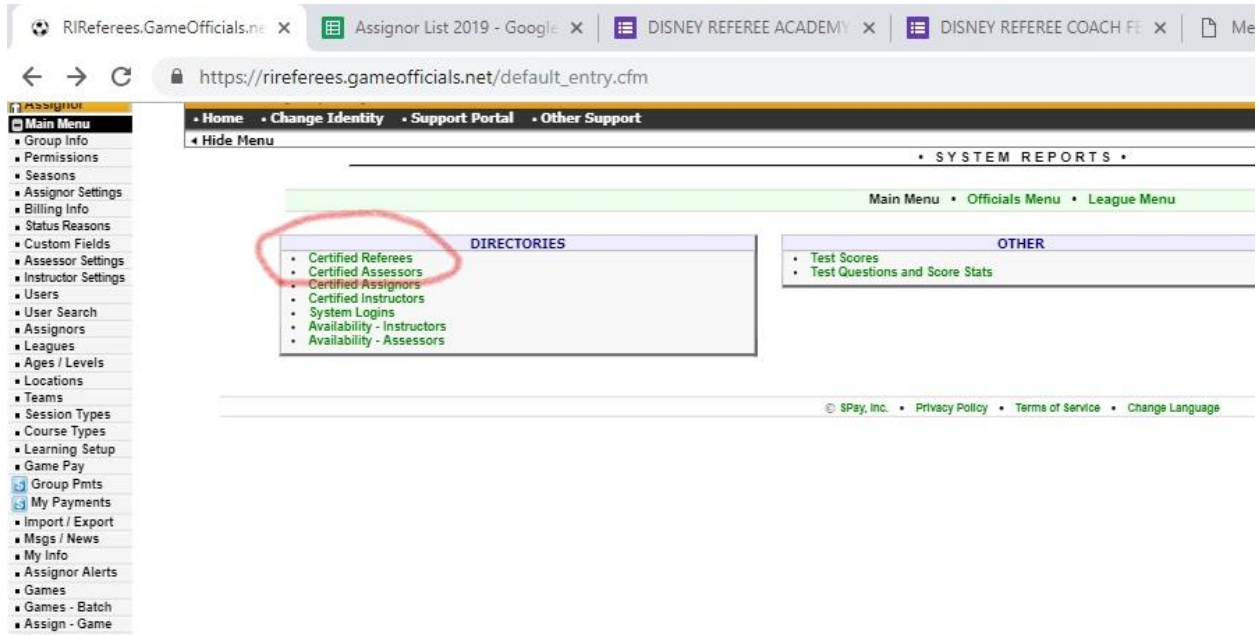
RIReferees.GameOfficials.ne ×
Assignor List 2019 - Google ×
DISNEY REFEREE ACADEMY ×
DISNEY REFEREE COACH FE ×
Me

https://rireferees.gameofficials.net/default_entry.cfm

Assignor
Main Menu
Group Info
Permissions
Seasons
Assignor Settings
Billing Info
Status Reasons
Custom Fields
Assessor Settings
Instructor Settings
Users
User Search
Assignors
Leagues
Ages / Levels
Locations
Teams
Session Types
Course Types
Learning Setup
Game Pay
Group Pmts
My Payments
Import / Export
Msgs / News
My Info
Assignor Alerts
Games
Games - Batch
Assign - Game

• Home • Change Identity • Support Portal • Other Support
◂ Hide Menu

• SYSTEM REPORTS •

Main Menu • Officials Menu • League Menu

DIRECTORIES
• Certified Referees
• Certified Assessors
• Certified Assignors
• Certified Instructors
• System Logins
• Availability - Instructors
• Availability - Assessors

OTHER
• Test Scores
• Test Questions and Score Stats

© SPay, Inc. • Privacy Policy • Terms of Service • Change Language